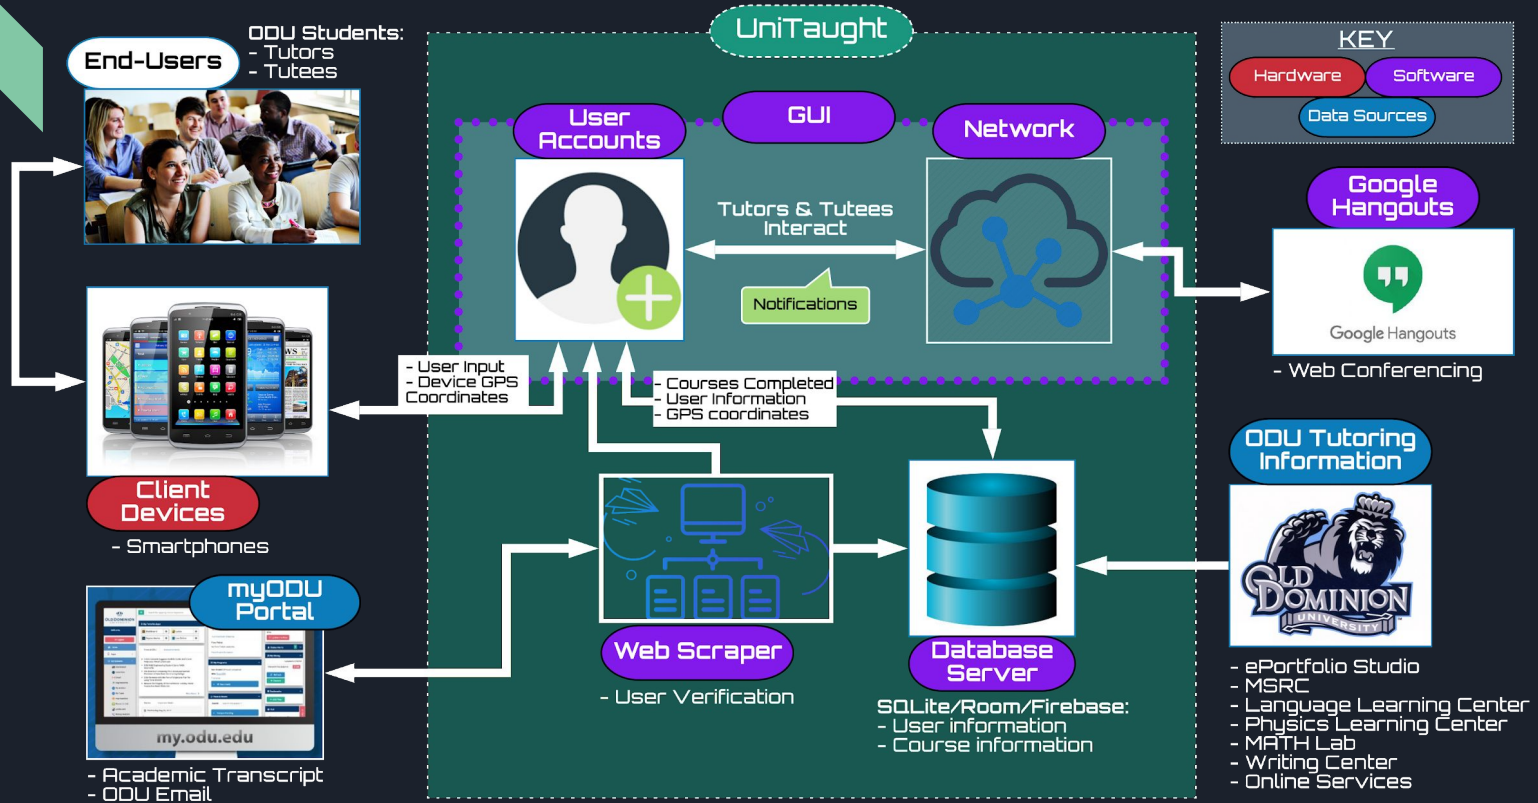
UniTaught

End-Users

ODU Students:
- Tutors
- Tutees

KEY
Hardware
Software
Data Sources

User Accounts

GUI

Network

Tutors & Tutees Interact

Notifications

Google Hangouts

Google Hangouts

- Web Conferencing

- User Input
- Device GPS Coordinates

- Courses Completed
- User Information
- GPS coordinates

Client Devices

- Smartphones

ODU Tutoring Information

OLD DOMINION UNIVERSITY

myODU Portal

my.odu.edu

Web Scraper

- User Verification

Database Server

SQLite/Room/Firebase:
- User information
- Course information

- Academic Transcript
- ODU Email

- ePortfolio Studio
- MSRC
- Language Learning Center
- Physics Learning Center
- MATH Lab
- Writing Center
- Online Services